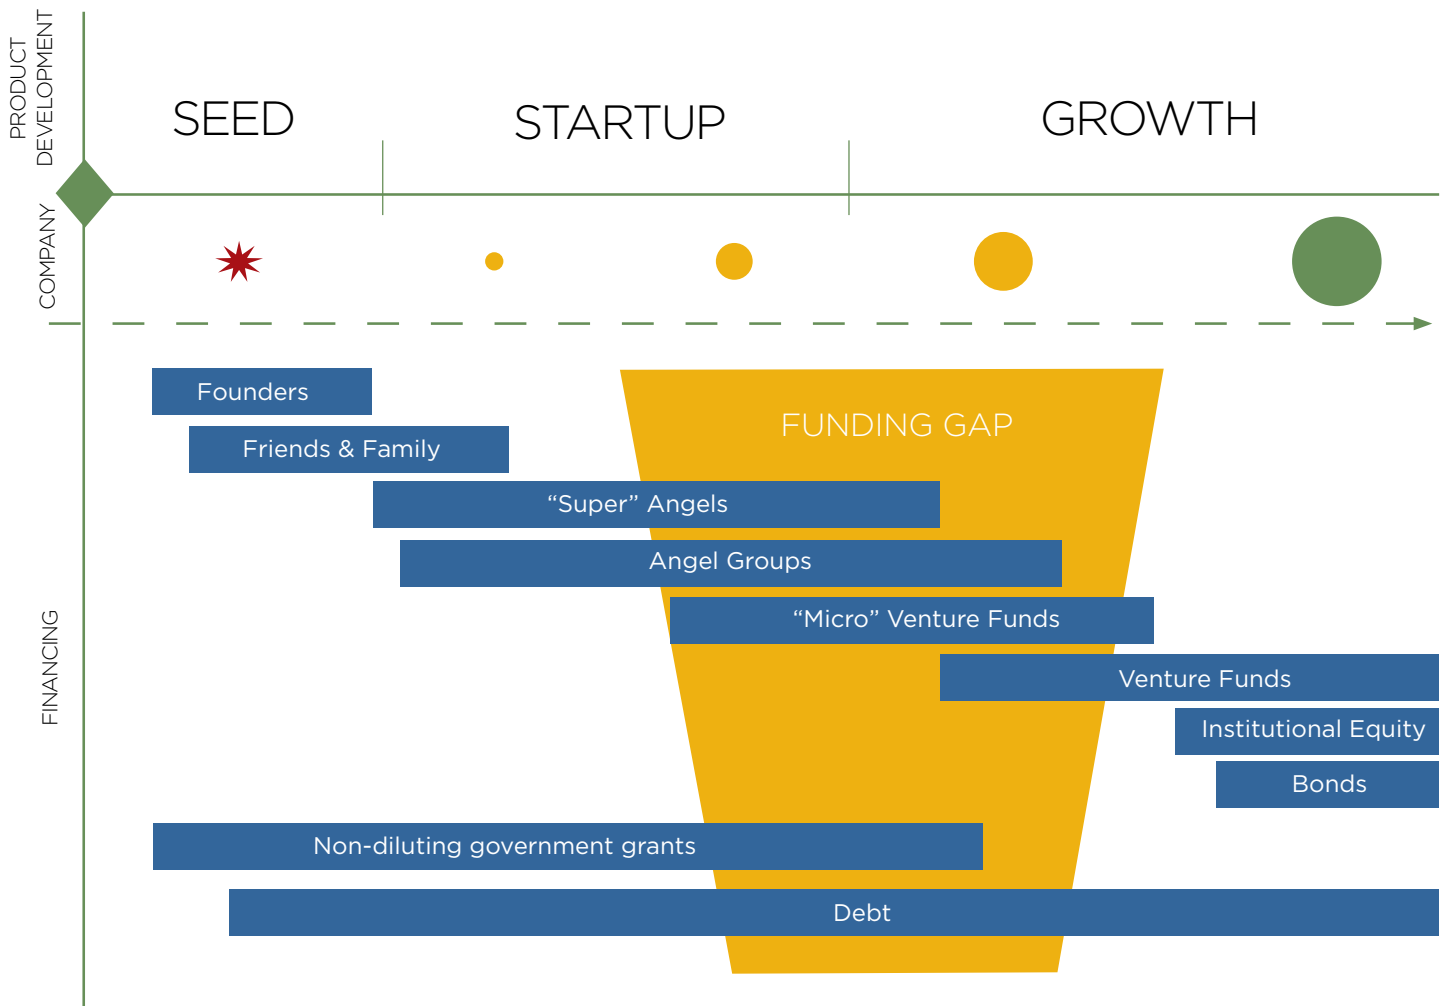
PRODUCT DEVELOPMENT

SEED

STARTUP

GROWTH

COMPANY

FINANCING

Founders

Friends & Family

FUNDING GAP

“Super” Angels

Angel Groups

“Micro” Venture Funds

Venture Funds

Institutional Equity

Bonds

Non-diluting government grants

Debt